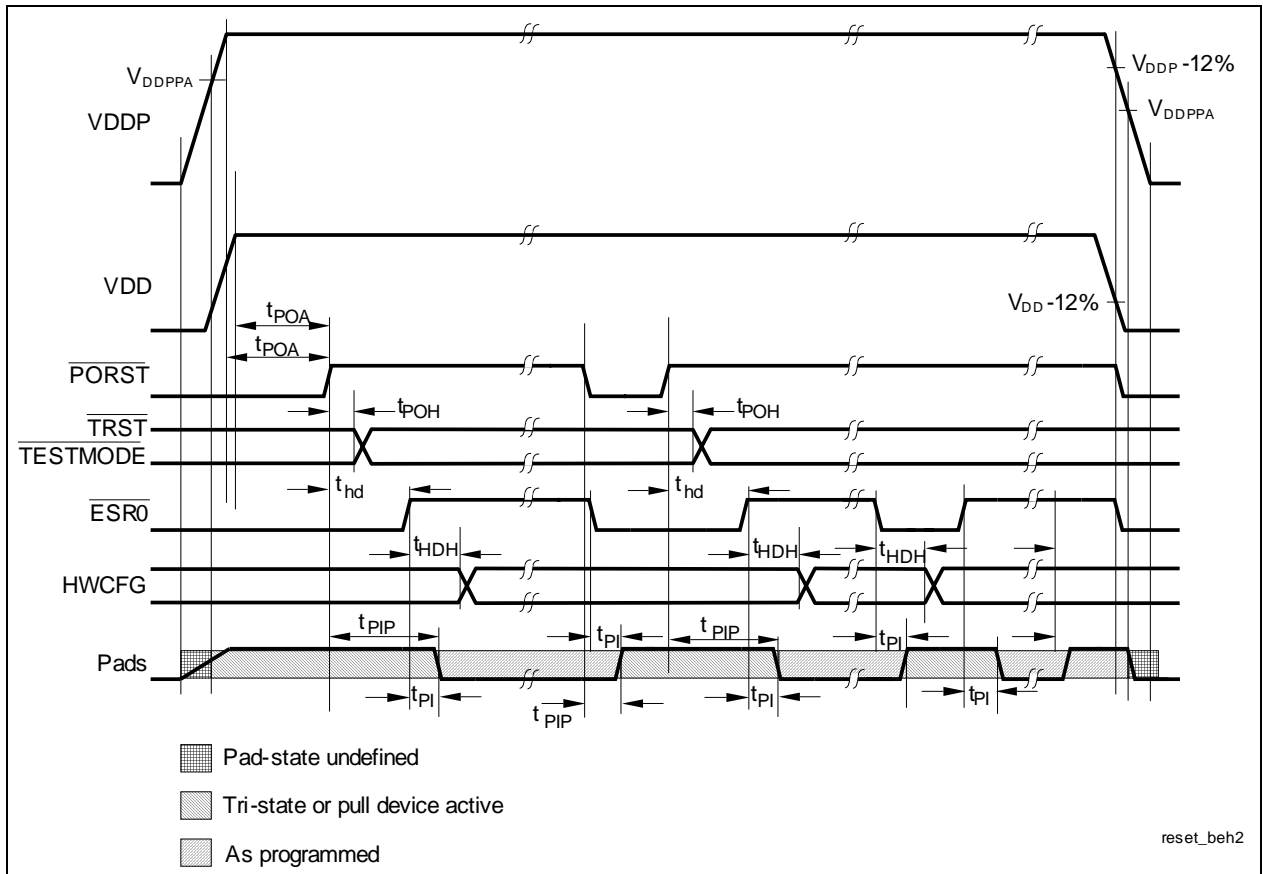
$V_{DDPPA}$

VDDP

$V_{DDP}$ -12%

$V_{DDPPA}$

VDD

$t_{POA}$

$t_{POA}$

$V_{DD}$ -12%

$\overline{PORST}$

$t_{POH}$

$t_{POH}$

$\overline{TRST}$

$\overline{TESTMODE}$

$t_{hd}$

$t_{hd}$

$\overline{ESR0}$

$t_{HDH}$

$t_{HDH}$

$t_{HDH}$

HWCFG

$t_{PIP}$

$t_{PI}$

$t_{PIP}$

$t_{PI}$

Pads

$t_{PI}$

$t_{PIP}$

$t_{PI}$

$t_{PI}$

Pad-state undefined

Tri-state or pull device active

As programmed

reset_beh2